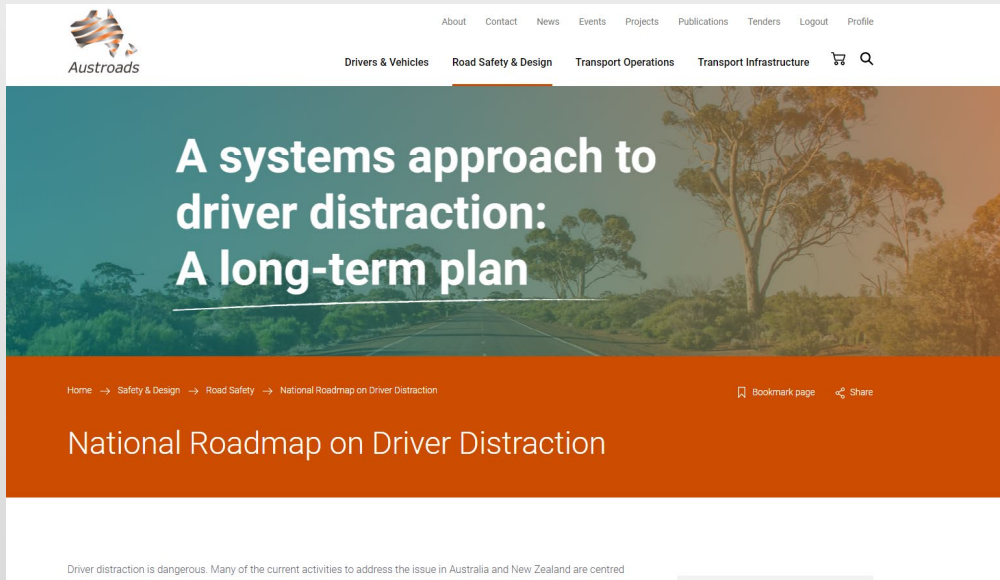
Austroads

About Contact News Events Projects Publications Tenders Logout Profile

Drivers & Vehicles Road Safety & Design Transport Operations Transport Infrastructure

A systems approach to driver distraction: A long-term plan

Home → Safety & Design → Road Safety → National Roadmap on Driver Distraction

Bookmark page Share

National Roadmap on Driver Distraction

Driver distraction is dangerous. Many of the current activities to address the issue in Australia and New Zealand are centred